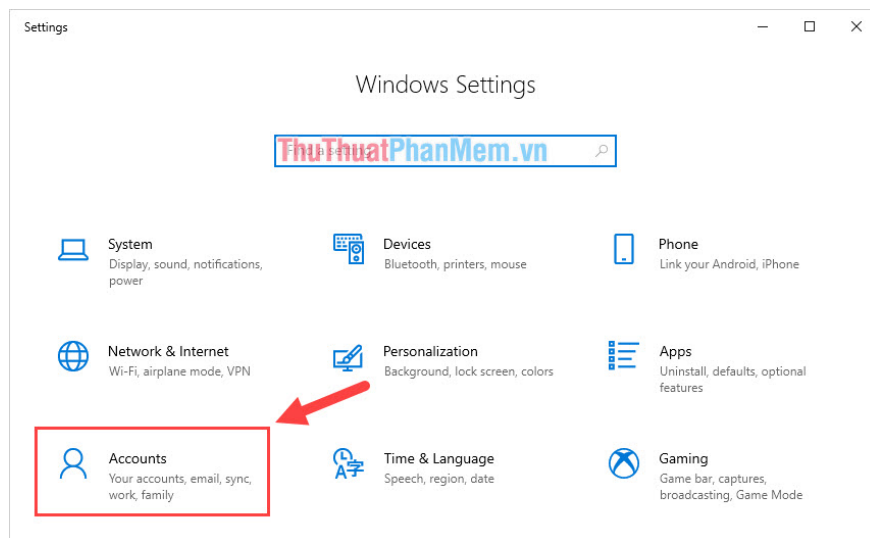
Settings

Windows Settings

Find a setting

ThuThuatPhanMem.vn

System
Display, sound, notifications, power

Devices
Bluetooth, printers, mouse

Phone
Link your Android, iPhone

Network & Internet
Wi-Fi, airplane mode, VPN

Personalization
Background, lock screen, colors

Apps
Uninstall, defaults, optional features

Accounts
Your accounts, email, sync, work, family

Time & Language
Speech, region, date

Gaming
Game bar, captures, broadcasting, Game Mode